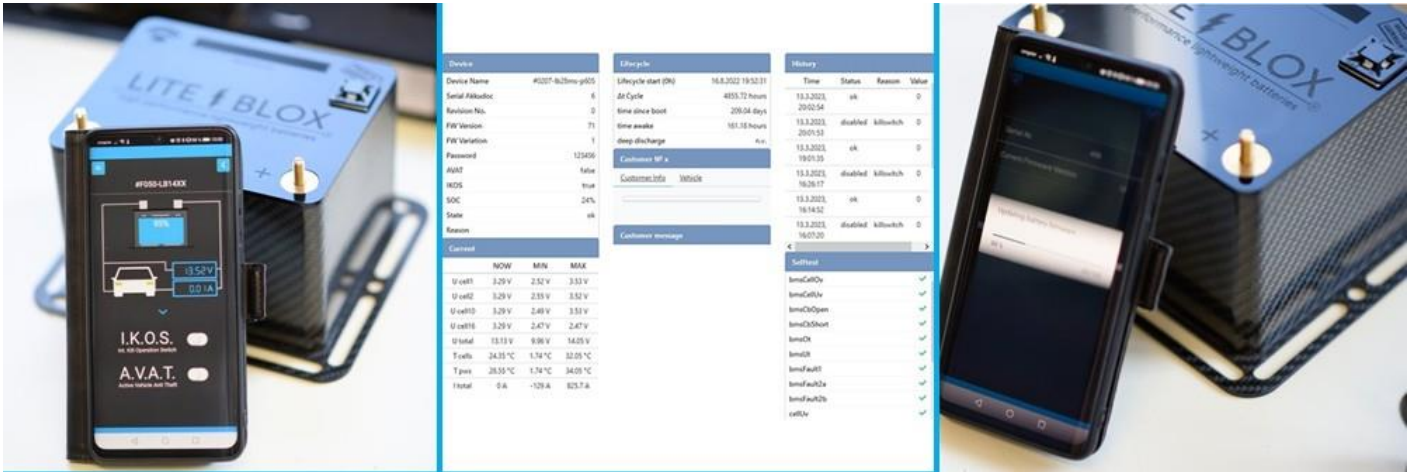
LITE BLOX
high performance lightweight batteries

#F050-LB14XX

95%

13.52V

0.0 A

I.K.O.S.
Int. Kill Operation Switch

A.V.A.T.
Active Vehicle Anti Theft

| Device | |
|---|---|
| Device Name | #0207-lb28mo-pl05 |
| Serial Akkudoc | 6 |
| Revision No. | 0 |
| FW Version | 71 |
| FW Variation | 1 |
| Password | 123456 |
| AVAT | false |
| IKOS | true |
| SOC | 24% |
| State | ok |
| Reason | |

Current

| | NOW | MIN | MAX |
|---|---|---|---|
| U cell1 | 3.29 V | 2.52 V | 3.53 V |
| U cell2 | 3.29 V | 2.55 V | 3.52 V |
| U cell13 | 3.29 V | 2.48 V | 3.53 V |
| U cell16 | 3.29 V | 2.47 V | 2.47 V |
| U total | 13.13 V | 9.86 V | 14.05 V |
| T cells | 24.35 °C | 1.74 °C | 32.05 °C |
| T pwr | 28.55 °C | 1.74 °C | 34.05 °C |
| I total | 0 A | -129 A | 825.7 A |

| Lifecycle | |
|---|---|
| Lifecycle start (0h) | 16.8.2022 19:52:31 |
| Δt Cycle | 4855.72 hours |
| time since boot | 209.04 days |
| time awake | 161.18 hours |
| deep discharge | 4x |

Customer № x

Customer Info Vehicle

Customer message

History

| Time | Status | Reason | Value |
|---|---|---|---|
| 13.3.2023, 20:02:54 | ok | | 0 |
| 13.3.2023, 20:01:53 | disabled | killswitch | 0 |
| 13.3.2023, 19:01:35 | ok | | 0 |
| 13.3.2023, 16:26:17 | disabled | killswitch | 0 |
| 13.3.2023, 16:14:52 | ok | | 0 |
| 13.3.2023, 16:07:20 | disabled | killswitch | 0 |

Selftest

bmsCellOv
bmsCellUv
bmsCbOpen
bmsCbShort
bmsOt
bmsUt
bmsFault1
bmsFault2a
bmsFault2b
cellUv

LITE BLOX
high performance lightweight batteries

Updating battery firmware
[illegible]